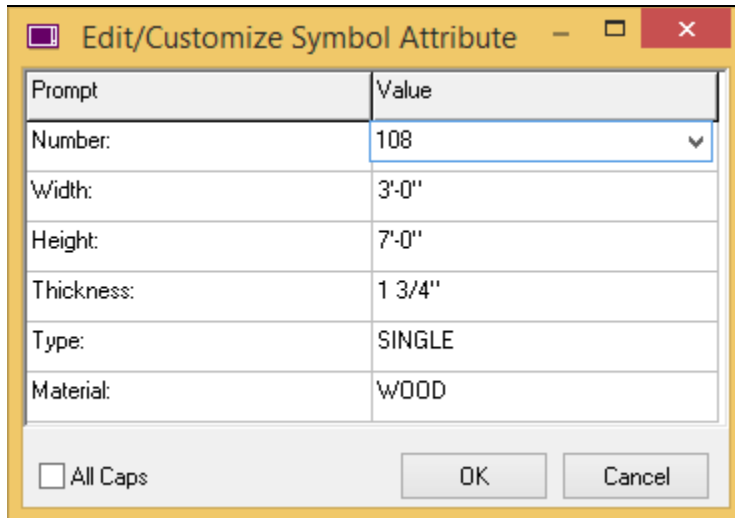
Edit/Customize Symbol Attribute

| Prompt | Value |
|---|---|
| Number: | 108 |
| Width: | 3'-0'' |
| Height: | 7'-0'' |
| Thickness: | 1 3/4'' |
| Type: | SINGLE |
| Material: | WOOD |

All Caps

OK

Cancel